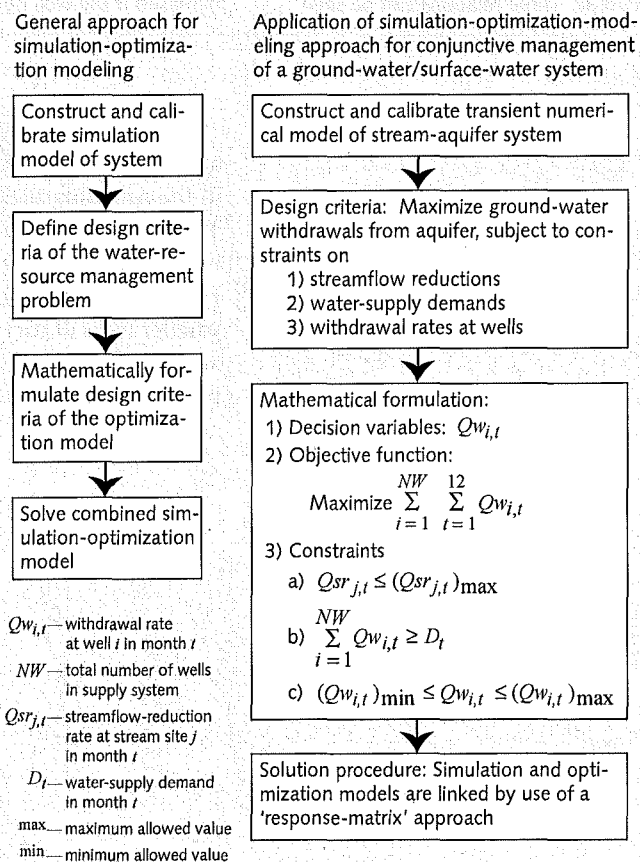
General approach for simulation-optimization modeling

Construct and calibrate simulation model of system

Define design criteria of the water-resource management problem

Mathematically formulate design criteria of the optimization model

Solve combined simulation-optimization model

$Qw_{i,t}$ — withdrawal rate at well $i$ in month $t$

$NW$ — total number of wells in supply system

$Qsr_{j,t}$ — streamflow-reduction rate at stream site $j$ in month $t$

$D_t$ — water-supply demand in month $t$

max — maximum allowed value

min — minimum allowed value

Application of simulation-optimization-modeling approach for conjunctive management of a ground-water/surface-water system

Construct and calibrate transient numerical model of stream-aquifer system

Design criteria: Maximize ground-water withdrawals from aquifer, subject to constraints on
1) streamflow reductions
2) water-supply demands
3) withdrawal rates at wells

Mathematical formulation:
1) Decision variables: $Qw_{i,t}$
2) Objective function:
Maximize $\sum_{i=1}^{NW} \sum_{t=1}^{12} Qw_{i,t}$
3) Constraints
a) $Qsr_{j,t} \leq (Qsr_{j,t})_{\max}$
b) $\sum_{i=1}^{NW} Qw_{i,t} \geq D_t$
c) $(Qw_{i,t})_{\min} \leq Qw_{i,t} \leq (Qw_{i,t})_{\max}$

Solution procedure: Simulation and optimization models are linked by use of a 'response-matrix' approach